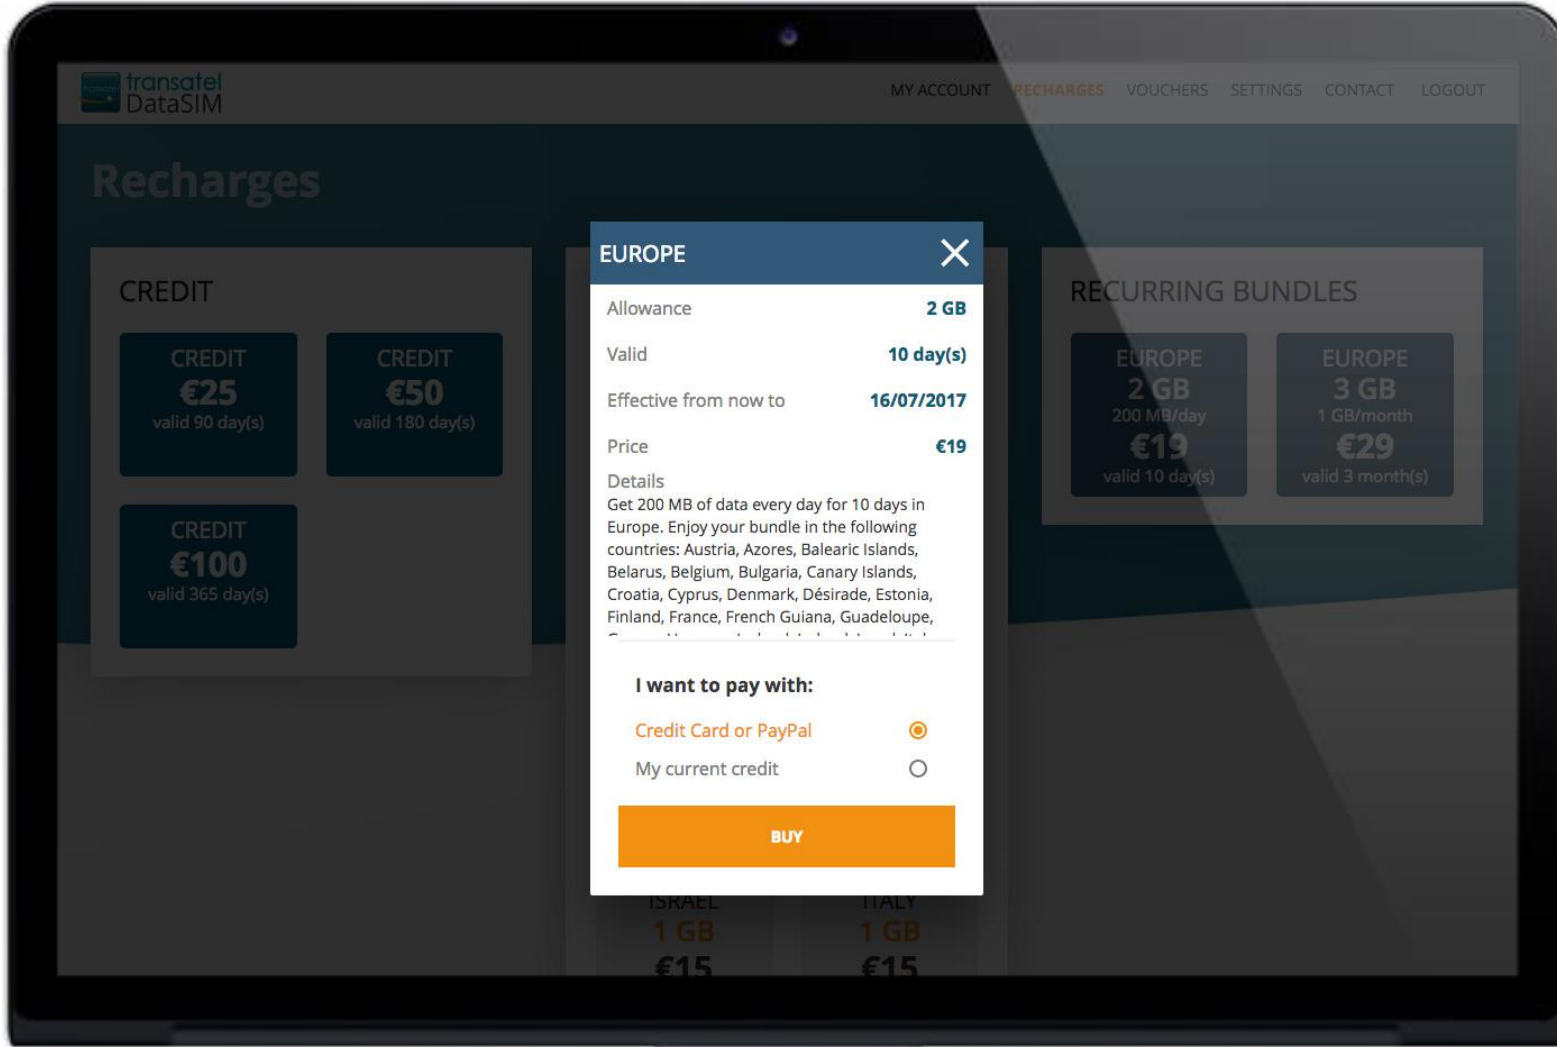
transatel DataSIM

MY ACCOUNT RECHARGES VOUCHERS SETTINGS CONTACT LOGOUT

Recharges

CREDIT

CREDIT
€25
valid 90 day(s)

CREDIT
€50
valid 180 day(s)

CREDIT
€100
valid 365 day(s)

EUROPE

| Allowance | 2 GB |
|---|---|
| Valid | 10 day(s) |
| Effective from now to | 16/07/2017 |
| Price | €19 |

Details
Get 200 MB of data every day for 10 days in Europe. Enjoy your bundle in the following countries: Austria, Azores, Balearic Islands, Belarus, Belgium, Bulgaria, Canary Islands, Croatia, Cyprus, Denmark, Désirade, Estonia, Finland, France, French Guiana, Guadeloupe, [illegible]

I want to pay with:

Credit Card or PayPal

My current credit

BUY

ISRAEL
1 GB
€15

ITALY
1 GB
€15

RECURRING BUNDLES

EUROPE
2 GB
200 MB/day
€19
valid 10 day(s)

EUROPE
3 GB
1 GB/month
€29
valid 3 month(s)